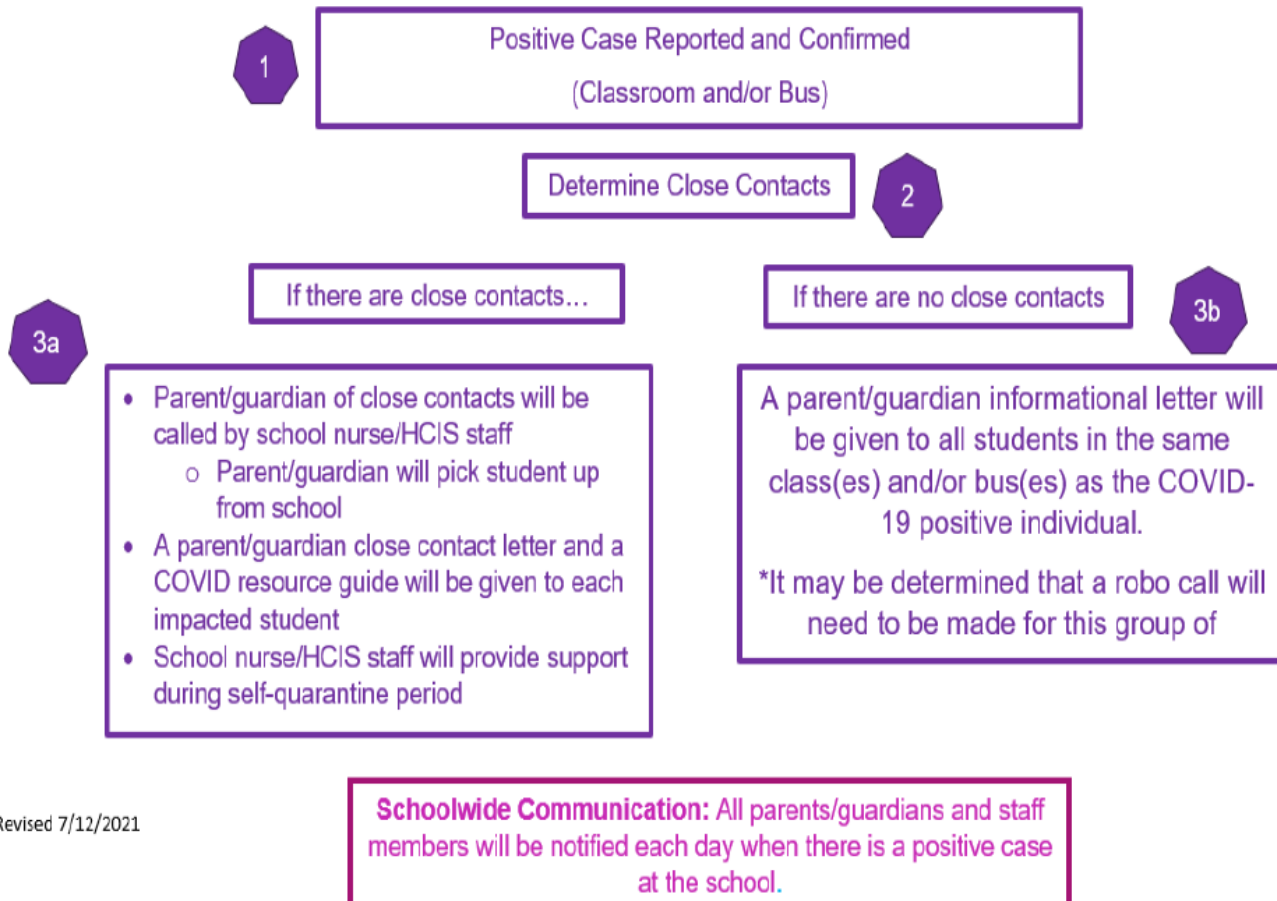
1

Positive Case Reported and Confirmed

(Classroom and/or Bus)

Determine Close Contacts

2

If there are close contacts…

If there are no close contacts

3a

3b

- Parent/guardian of close contacts will be called by school nurse/HCIS staff
  - Parent/guardian will pick student up from school
- A parent/guardian close contact letter and a COVID resource guide will be given to each impacted student
- School nurse/HCIS staff will provide support during self-quarantine period

A parent/guardian informational letter will be given to all students in the same class(es) and/or bus(es) as the COVID-19 positive individual.

*It may be determined that a robo call will need to be made for this group of

Revised 7/12/2021

Schoolwide Communication: All parents/guardians and staff members will be notified each day when there is a positive case at the school.